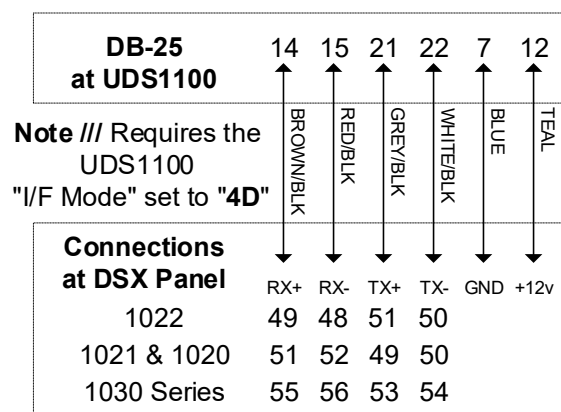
DB-25 at UDS1100

14 15 21 22 7 12

BROWN/BLK RED/BLK GREY/BLK WHITE/BLK BLUE TEAL

Note /// Requires the UDS1100 "I/F Mode" set to "4D"

| Connections at DSX Panel | RX+ | RX- | TX+ | TX- | GND | +12v |
|---|---|---|---|---|---|---|
| 1022 | 49 | 48 | 51 | 50 | | |
| 1021 & 1020 | 51 | 52 | 49 | 50 | | |
| 1030 Series | 55 | 56 | 53 | 54 | | |